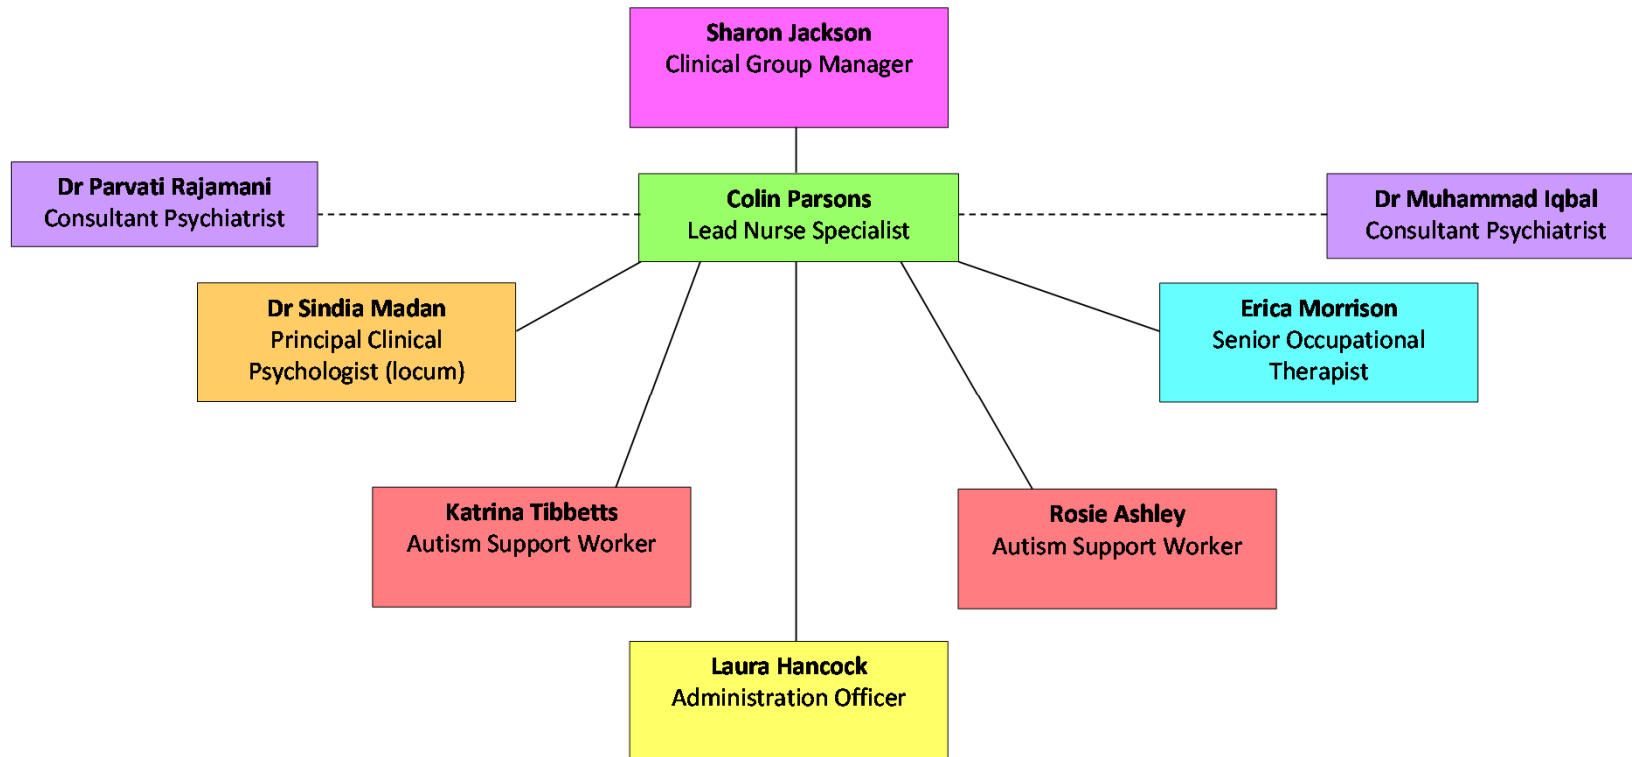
Sharon Jackson
Clinical Group Manager

Dr Parvati Rajamani
Consultant Psychiatrist

Colin Parsons
Lead Nurse Specialist

Dr Muhammad Iqbal
Consultant Psychiatrist

Dr Sindia Madan
Principal Clinical Psychologist (locum)

Erica Morrison
Senior Occupational Therapist

Katrina Tibbetts
Autism Support Worker

Rosie Ashley
Autism Support Worker

Laura Hancock
Administration Officer